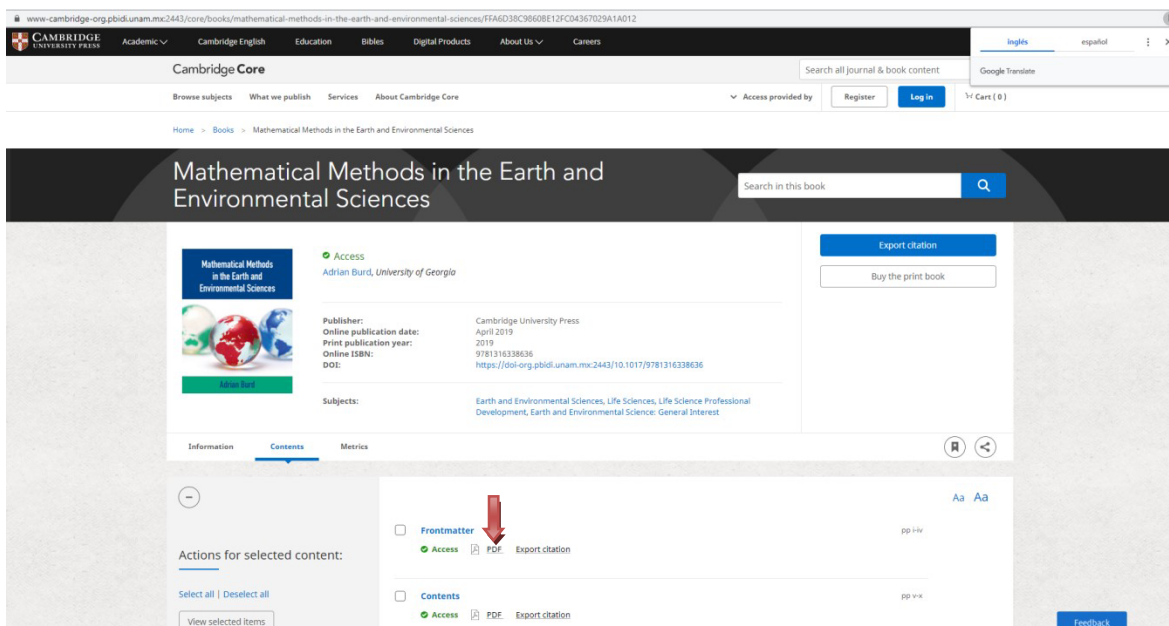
www-cambridge-org.pbidi.unam.mx:2443/core/books/mathematical-methods-in-the-earth-and-environmental-sciences/FFA6D38C9860BE12FC04367029A1A012

CAMBRIDGE UNIVERSITY PRESS Academic Cambridge English Education Bibles Digital Products About Us Careers

inglés español

Google Translate

Cambridge Core

Search all journal & book content

Browse subjects What we publish Services About Cambridge Core

Access provided by Register Log in Cart ( 0 )

Home > Books > Mathematical Methods in the Earth and Environmental Sciences

Mathematical Methods in the Earth and Environmental Sciences

Search in this book

Mathematical Methods in the Earth and Environmental Sciences

Adrian Burd

Access

Adrian Burd, University of Georgia

Export citation

Buy the print book

Publisher: Cambridge University Press
Online publication date: April 2019
Print publication year: 2019
Online ISBN: 9781316338636
DOI: https://doi-org.pbidi.unam.mx:2443/10.1017/9781316338636

Subjects: Earth and Environmental Sciences, Life Sciences, Life Science Professional Development, Earth and Environmental Science: General Interest

Information Contents Metrics

Actions for selected content:

Select all | Deselect all

View selected items

Aa Aa

Frontmatter pp i-iv
Access PDF Export citation

Contents pp v-x
Access PDF Export citation

Feedback